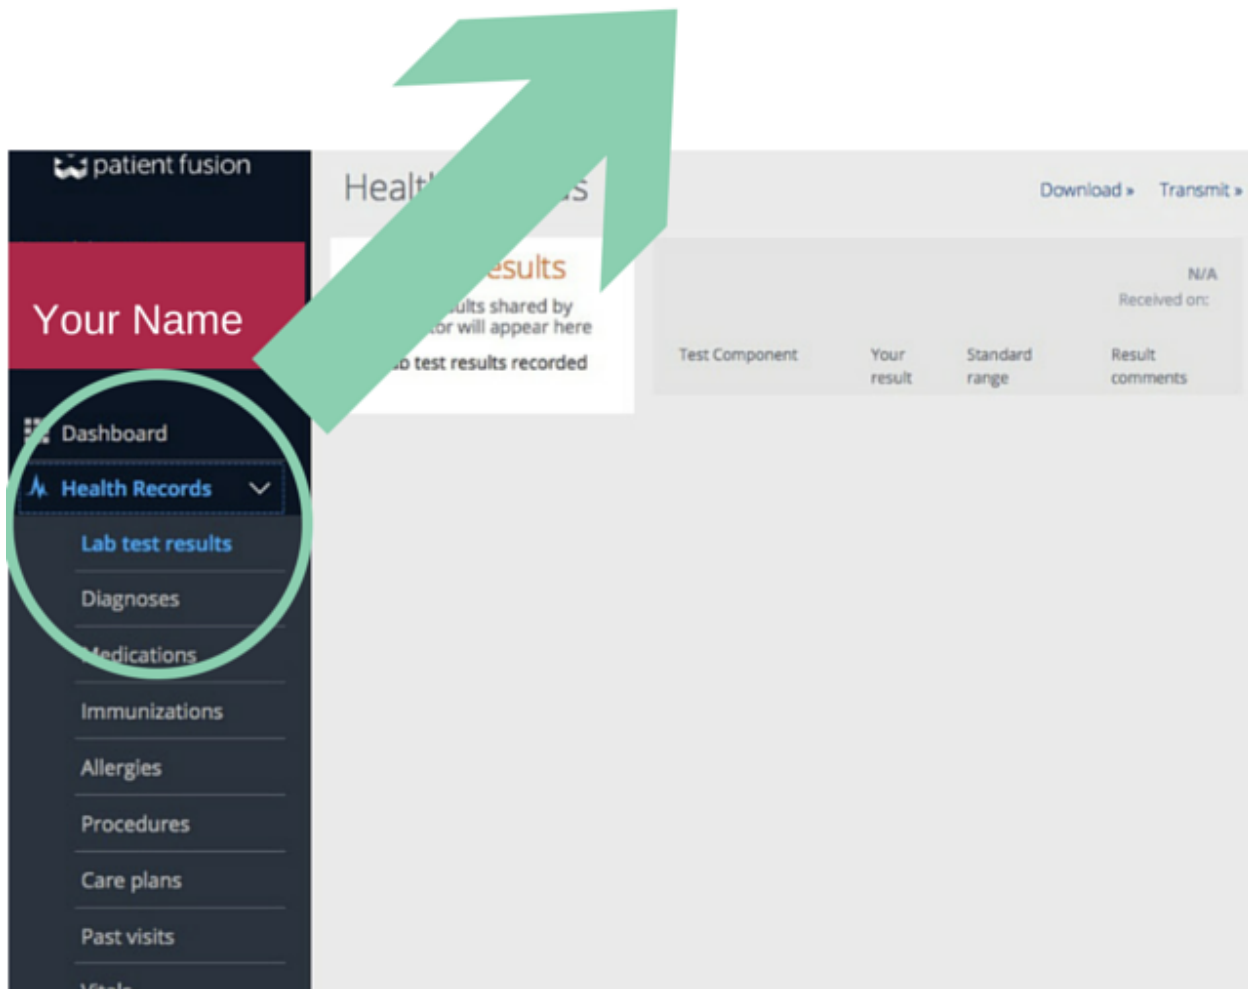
patient fusion

Your Name

Dashboard

Health Records

Lab test results

Diagnoses

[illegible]edications

Immunizations

Allergies

Procedures

Care plans

Past visits

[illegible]

Healt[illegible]s

Download »

Transmit »

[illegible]esults

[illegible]ults shared by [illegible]or will appear here

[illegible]o test results recorded

N/A

Received on:

| Test Component | Your result | Standard range | Result comments |
|---|---|---|---|